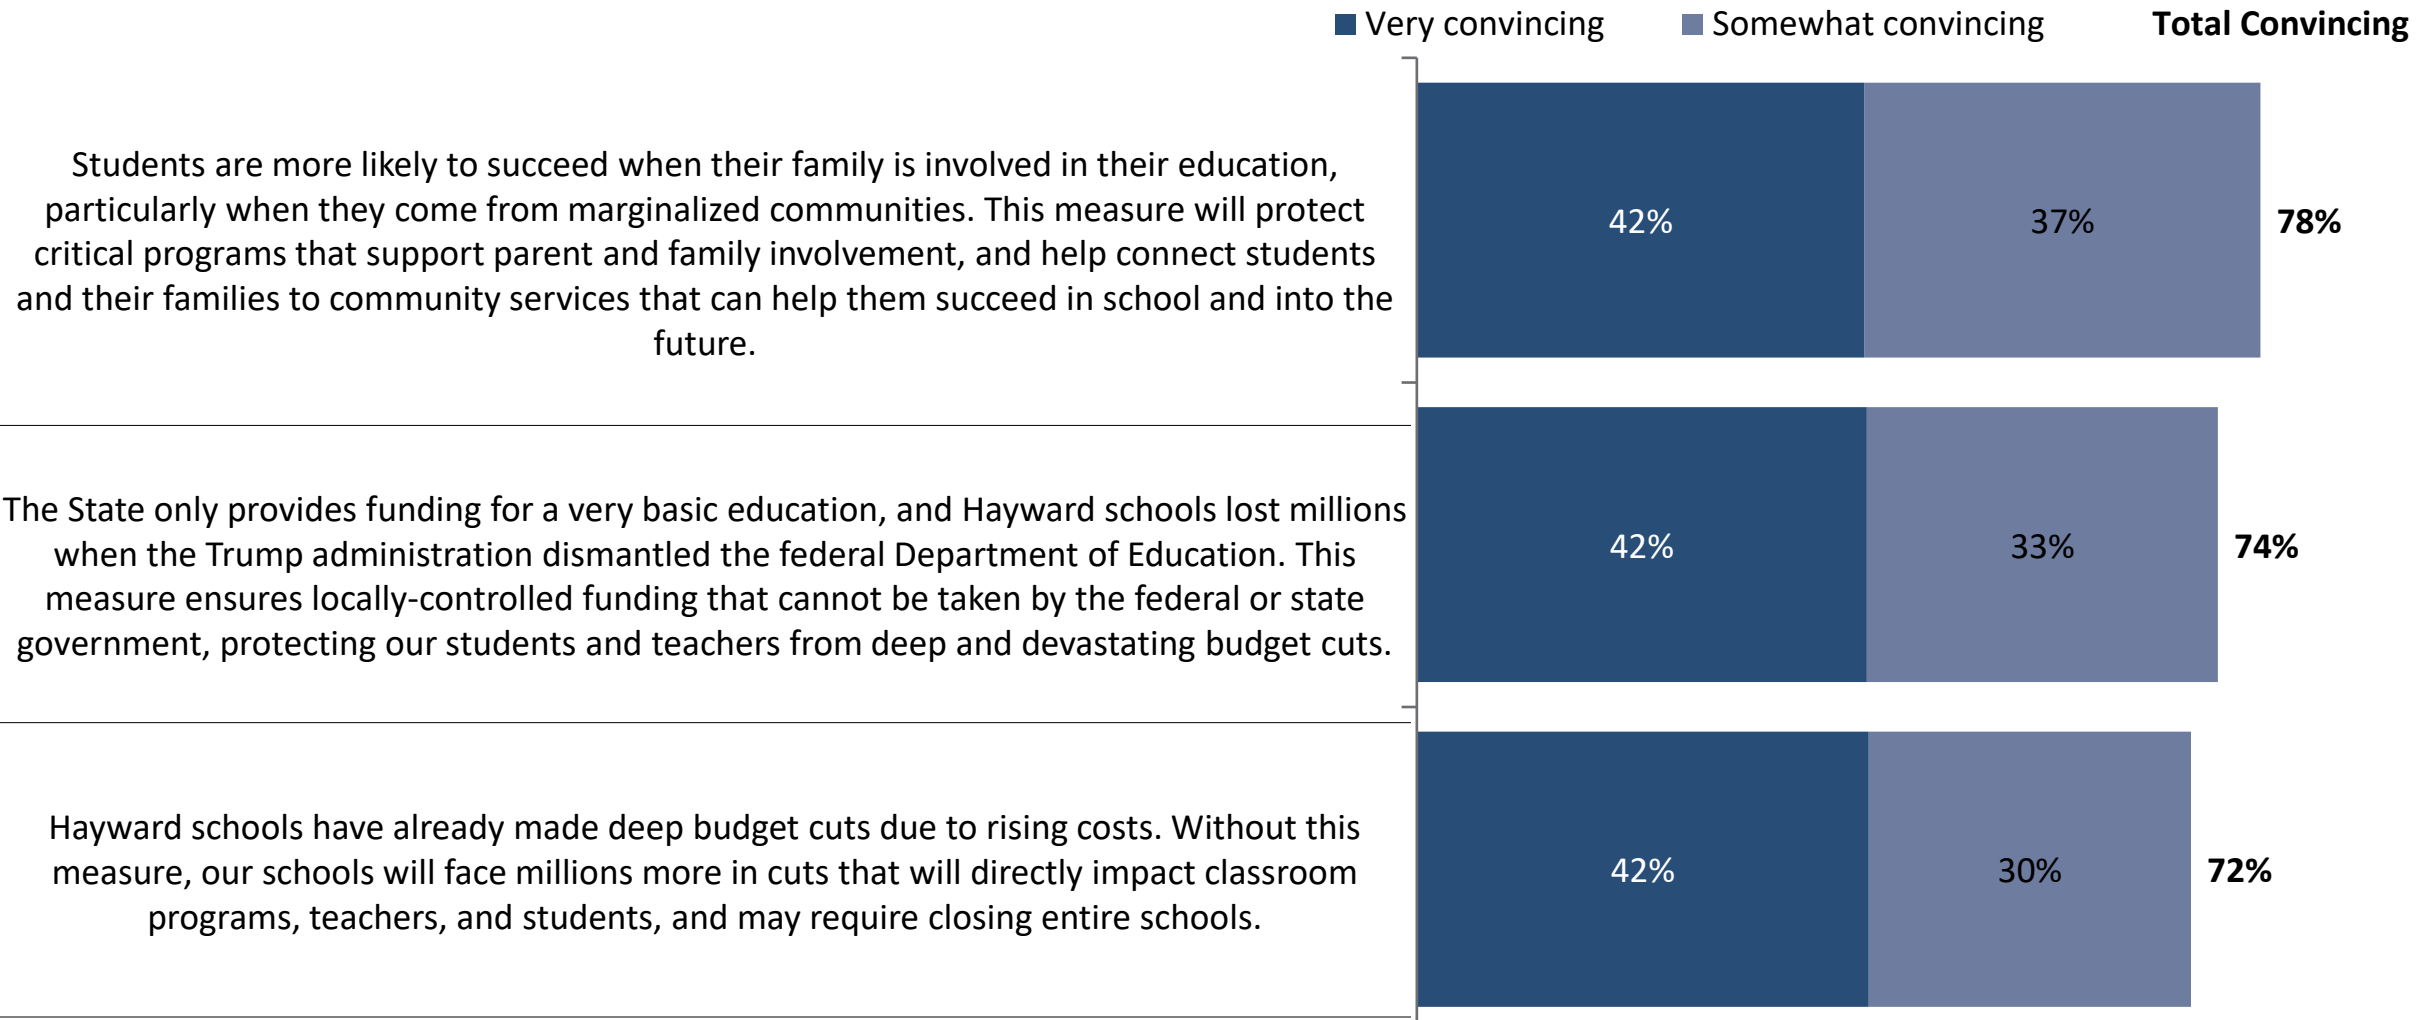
Very convincing Somewhat convincing **Total Convincing**

Students are more likely to succeed when their family is involved in their education, particularly when they come from marginalized communities. This measure will protect critical programs that support parent and family involvement, and help connect students and their families to community services that can help them succeed in school and into the future.

42% 37% 78%

The State only provides funding for a very basic education, and Hayward schools lost millions when the Trump administration dismantled the federal Department of Education. This measure ensures locally-controlled funding that cannot be taken by the federal or state government, protecting our students and teachers from deep and devastating budget cuts.

42% 33% 74%

Hayward schools have already made deep budget cuts due to rising costs. Without this measure, our schools will face millions more in cuts that will directly impact classroom programs, teachers, and students, and may require closing entire schools.

42% 30% 72%